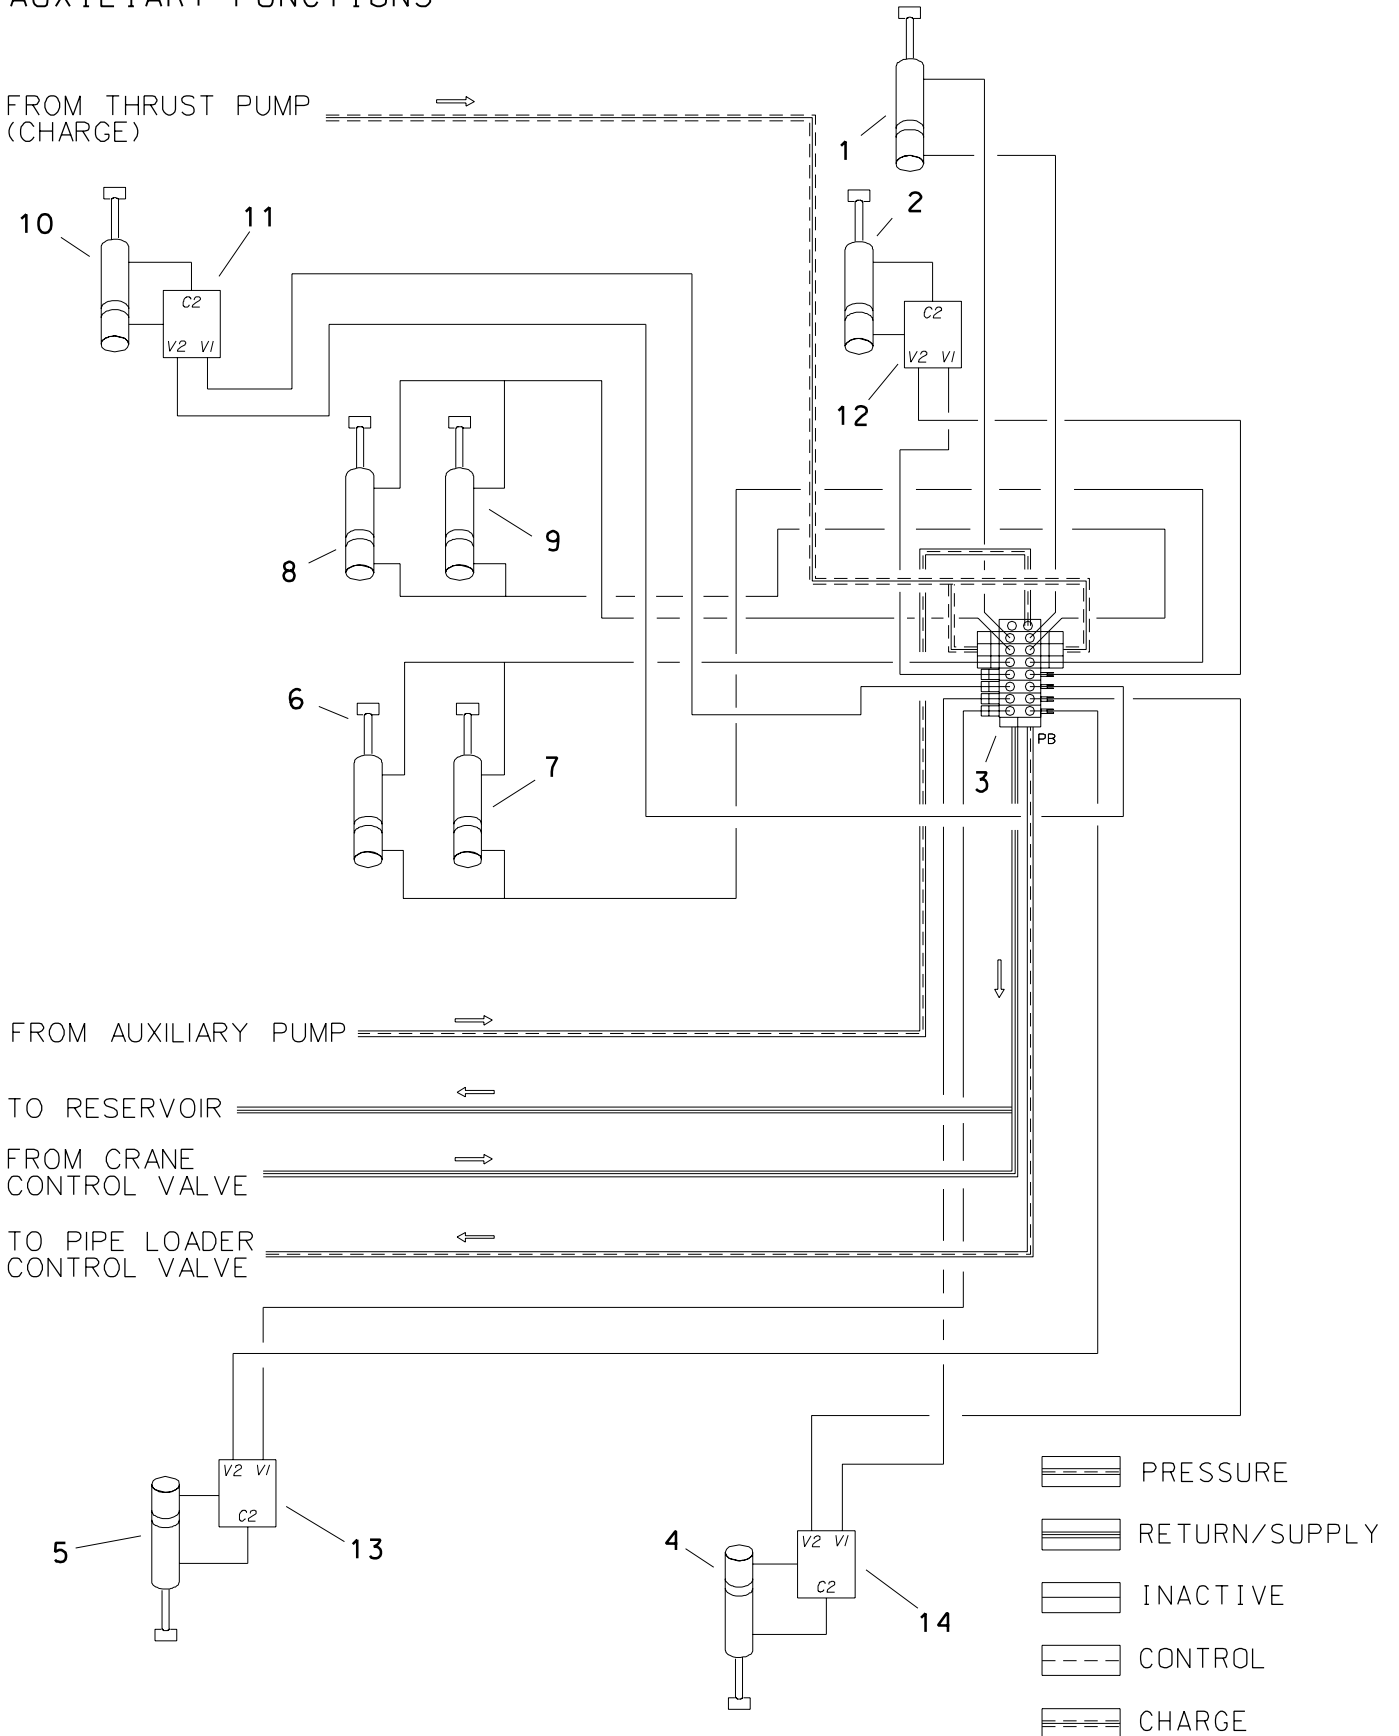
AUXILIARY FUNCTIONS

FROM THRUST PUMP (CHARGE)

1

2

10

11

C2

V2 VI

C2

V2 VI

12

9

8

6

7

3

PB

FROM AUXILIARY PUMP

TO RESERVOIR

FROM CRANE CONTROL VALVE

TO PIPE LOADER CONTROL VALVE

V2 VI

C2

5

13

4

V2 VI

C2

14

PRESSURE

RETURN/SUPPLY

INACTIVE

CONTROL

CHARGE